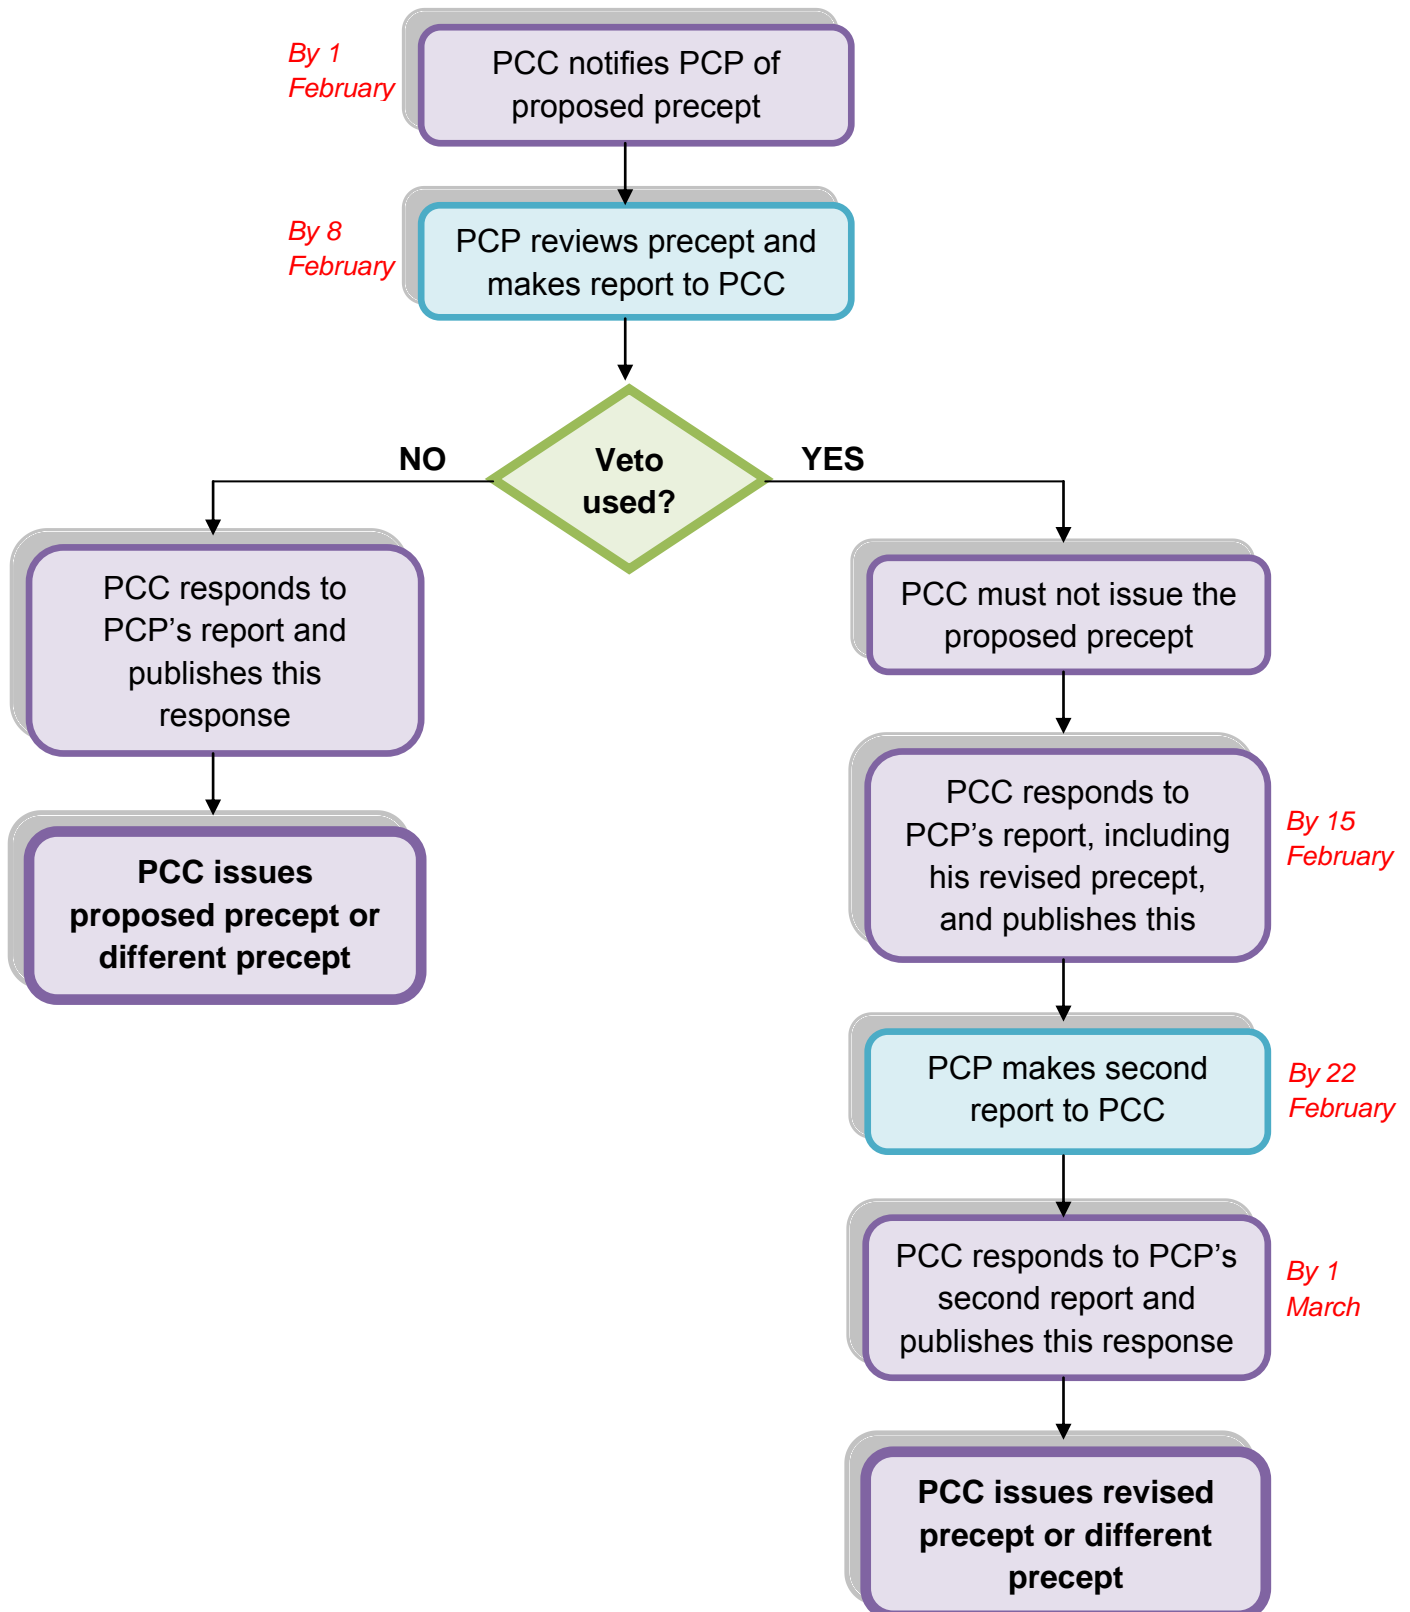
By 1 February

PCC notifies PCP of proposed precept

By 8 February

PCP reviews precept and makes report to PCC

NO

Veto used?

YES

PCC responds to PCP’s report and publishes this response

PCC issues proposed precept or different precept

PCC must not issue the proposed precept

PCC responds to PCP’s report, including his revised precept, and publishes this

By 15 February

PCP makes second report to PCC

By 22 February

PCC responds to PCP’s second report and publishes this response

By 1 March

PCC issues revised precept or different precept